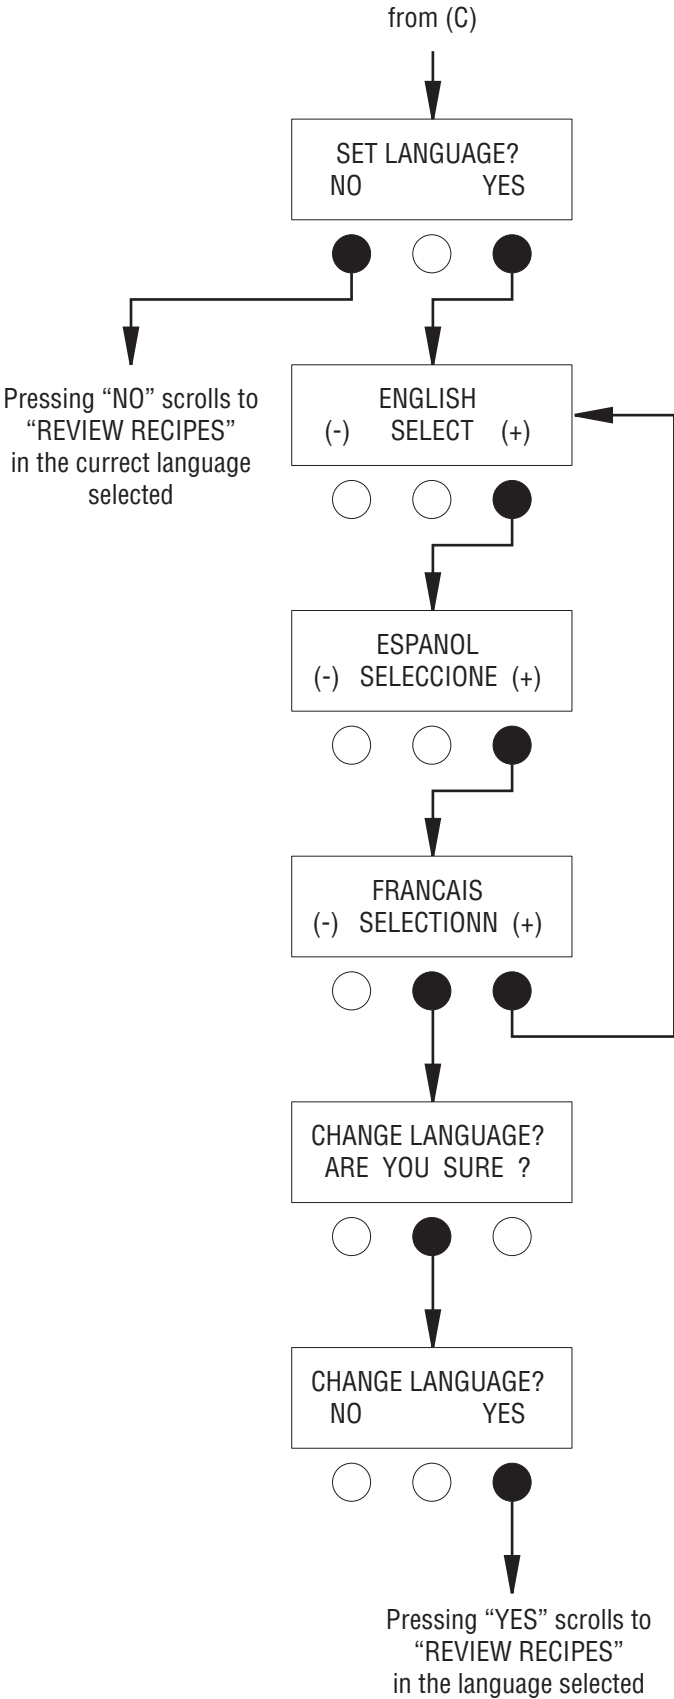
from (C)

SET LANGUAGE?
NO YES

Pressing "NO" scrolls to "REVIEW RECIPES" in the currect language selected

ENGLISH
(-) SELECT (+)

ESPANOL
(-) SELECCIONE (+)

FRANCAIS
(-) SELECTIONN (+)

CHANGE LANGUAGE?
ARE YOU SURE ?

CHANGE LANGUAGE?
NO YES

Pressing "YES" scrolls to "REVIEW RECIPES" in the language selected